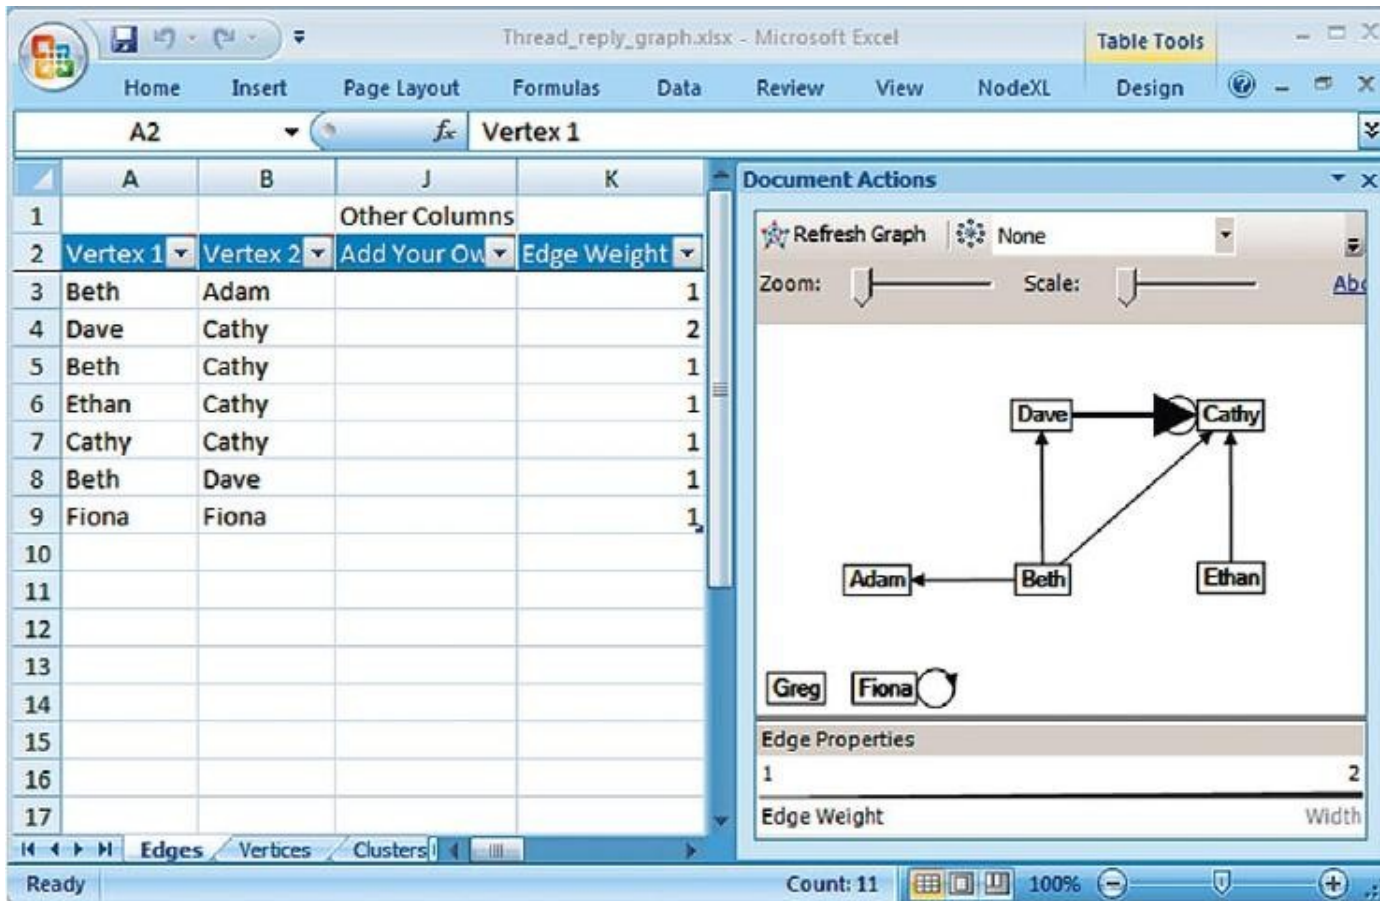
Thread_reply_graph.xlsx - Microsoft Excel
Table Tools
Home Insert Page Layout Formulas Data Review View NodeXL Design

A2 $f_x$ Vertex 1

| | A | B | J | K |
|---|---|---|---|---|
| 1 | | | Other Columns | |
| 2 | Vertex 1 | Vertex 2 | Add Your Ow | Edge Weight |
| 3 | Beth | Adam | | 1 |
| 4 | Dave | Cathy | | 2 |
| 5 | Beth | Cathy | | 1 |
| 6 | Ethan | Cathy | | 1 |
| 7 | Cathy | Cathy | | 1 |
| 8 | Beth | Dave | | 1 |
| 9 | Fiona | Fiona | | 1 |
| 10 | | | | |
| 11 | | | | |
| 12 | | | | |
| 13 | | | | |
| 14 | | | | |
| 15 | | | | |
| 16 | | | | |
| 17 | | | | |

Edges Vertices Clusters

Document Actions
Refresh Graph None
Zoom: Scale: Ab
Dave Cathy
Adam Beth Ethan
Greg Fiona
Edge Properties
1 2
Edge Weight Width

Ready Count: 11 100%